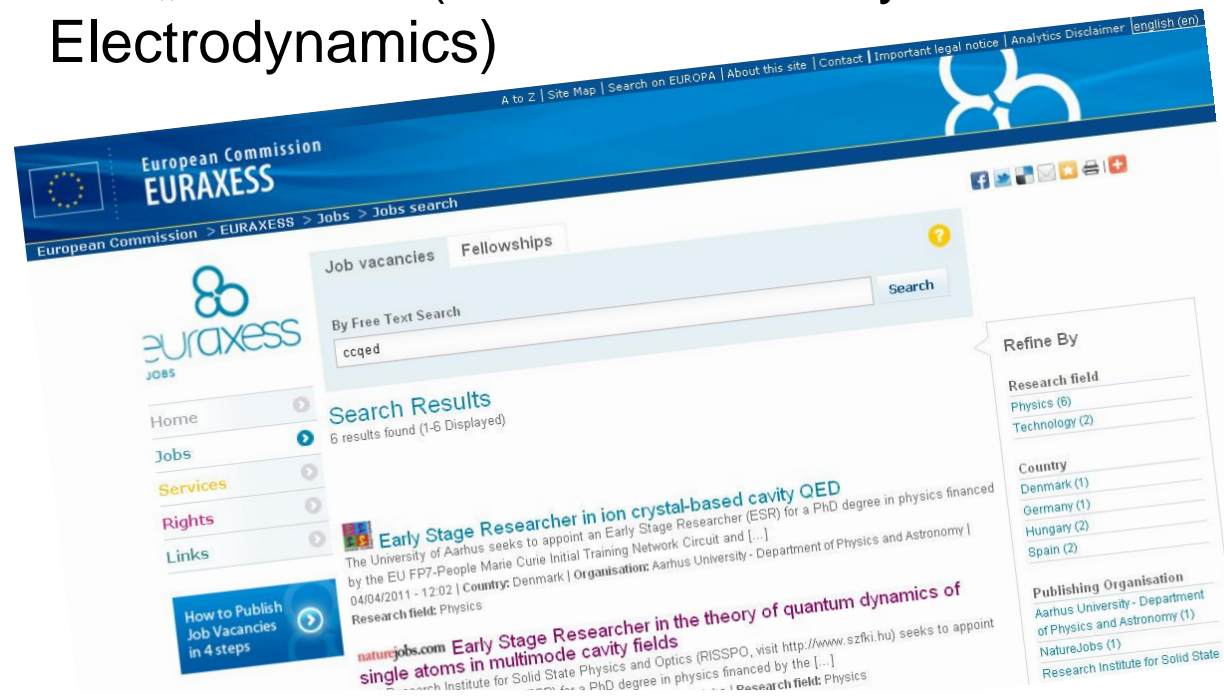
Electrodynamics)

A to Z | Site Map | Search on EUROPA | About this site | Contact | Important legal notice | Analytics Disclaimer | english (en)

European Commission
EURAXESS

European Commission > EURAXESS > Jobs > Jobs search

euraxess
JOBS

Home
Jobs
Services
Rights
Links

How to Publish Job Vacancies in 4 steps

Job vacancies
Fellowships

By Free Text Search
ccqed
Search

Search Results
6 results found (1-6 Displayed)

Early Stage Researcher in ion crystal-based cavity QED
The University of Aarhus seeks to appoint an Early Stage Researcher (ESR) for a PhD degree in physics financed by the EU FP7-People Marie Curie Initial Training Network Circuit and [...]
04/04/2011 - 12:02 | Country: Denmark | Organisation: Aarhus University - Department of Physics and Astronomy | Research field: Physics

naturejobs.com Early Stage Researcher in the theory of quantum dynamics of single atoms in multimode cavity fields
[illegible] Research Institute for Solid State Physics and Optics (RISSPO, visit http://www.szfki.hu) seeks to appoint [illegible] for a PhD degree in physics financed by the [...]
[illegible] | Research field: Physics

Refine By

Research field
Physics (6)
Technology (2)

Country
Denmark (1)
Germany (1)
Hungary (2)
Spain (2)

Publishing Organisation
Aarhus University - Department of Physics and Astronomy (1)
NatureJobs (1)
Research Institute for Solid State